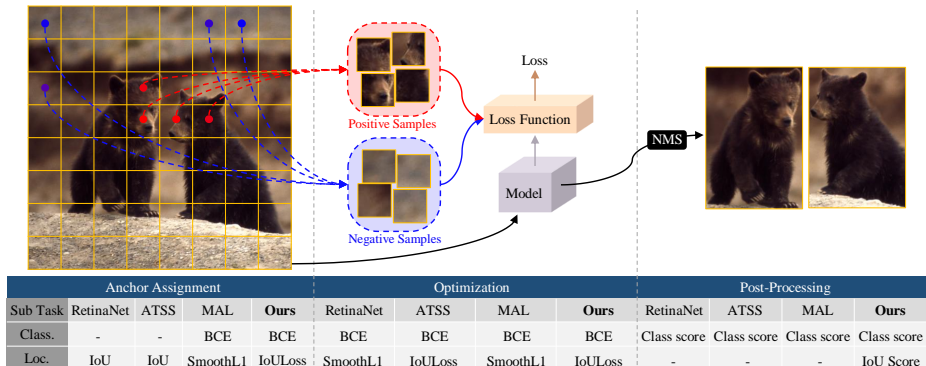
Positive Samples

Negative Samples

Loss

Loss Function

Model

NMS

| Anchor Assignment | | | | | Optimization | | | | Post-Processing | | | |
|---|---|---|---|---|---|---|---|---|---|---|---|---|
| Sub Task | RetinaNet | ATSS | MAL | **Ours** | RetinaNet | ATSS | MAL | **Ours** | RetinaNet | ATSS | MAL | **Ours** |
| Class. | - | - | BCE | BCE | BCE | BCE | BCE | BCE | Class score | Class score | Class score | Class score |
| Loc. | IoU | IoU | SmoothL1 | IoULoss | SmoothL1 | IoULoss | SmoothL1 | IoULoss | - | - | - | IoU Score |